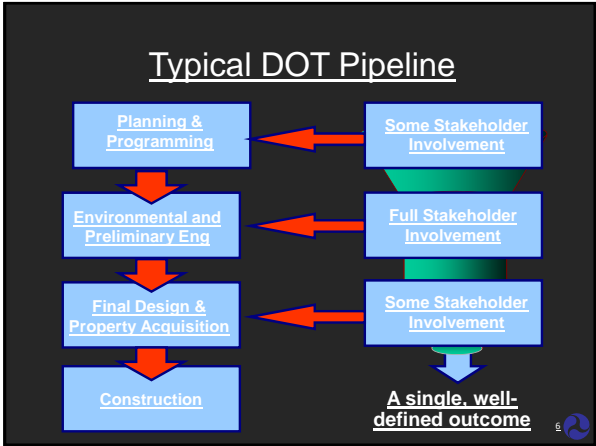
Typical DOT Pipeline

Planning & Programming

Some Stakeholder Involvement

Environmental and Preliminary Eng

Full Stakeholder Involvement

Final Design & Property Acquisition

Some Stakeholder Involvement

Construction

A single, well-defined outcome

6